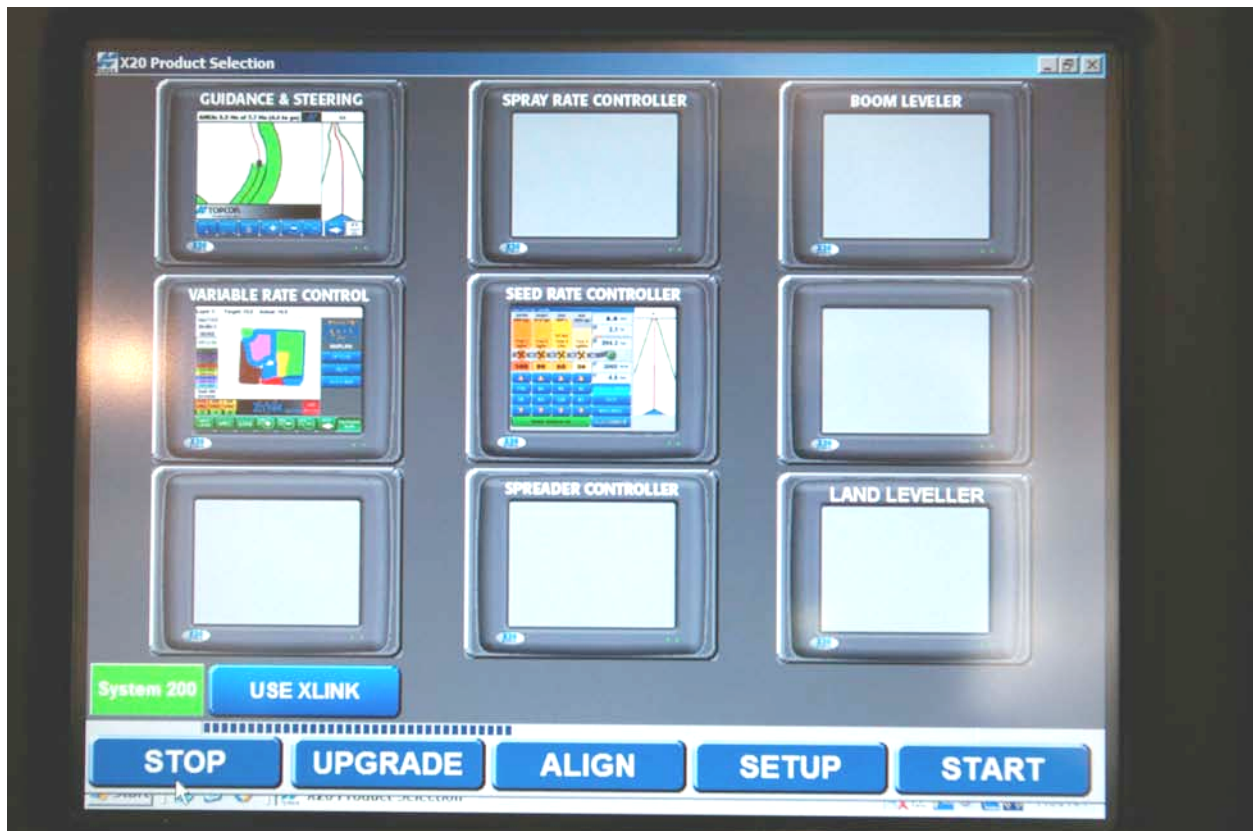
X20 Product Selection

GUIDANCE & STEERING

TOPCON

X20

SPRAY RATE CONTROLLER

X20

BOOM LEVELER

X20

VARIABLE RATE CONTROL

X20

SEED RATE CONTROLLER

X20

X20

X20

SPREADER CONTROLLER

X20

LAND LEVELLER

X20

System 200

USE XLINK

STOP

UPGRADE

ALIGN

SETUP

START

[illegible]